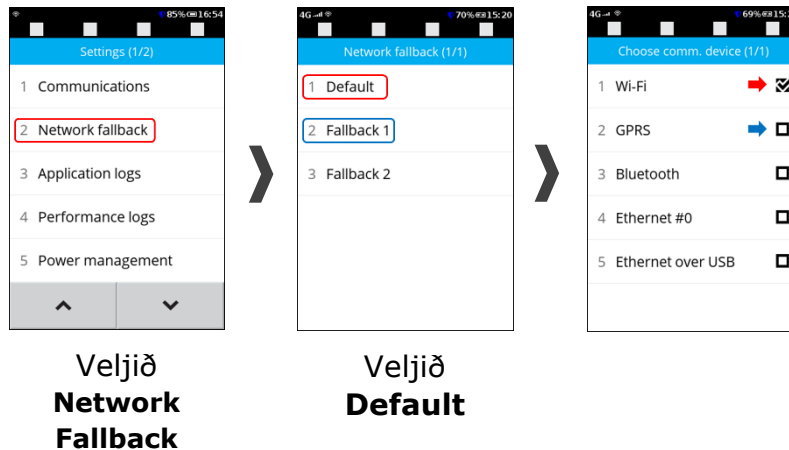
85% 16:54

Settings (1/2)

1 Communications

2 Network fallback

3 Application logs

4 Performance logs

5 Power management

Veljið **Network Fallback**

4G 70% 15:20

Network fallback (1/1)

1 Default

2 Fallback 1

3 Fallback 2

Veljið **Default**

4G 69% 15:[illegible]

Choose comm. device (1/1)

1 Wi-Fi

2 GPRS

3 Bluetooth

4 Ethernet #0

5 Ethernet over USB